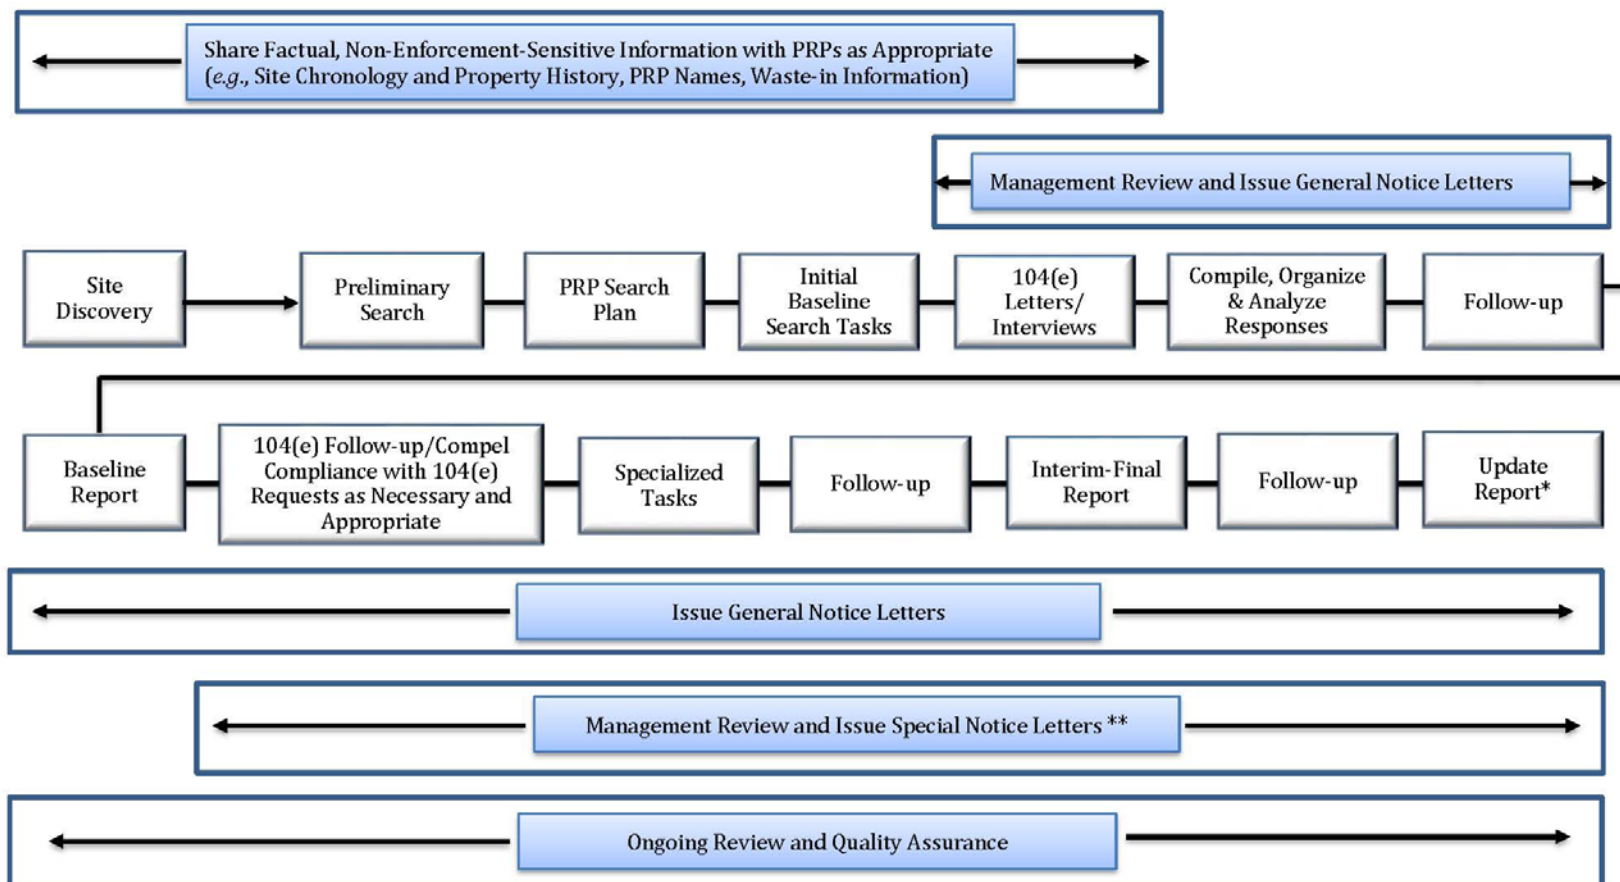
Share Factual, Non-Enforcement-Sensitive Information with PRPs as Appropriate (e.g., Site Chronology and Property History, PRP Names, Waste-in Information)

Management Review and Issue General Notice Letters

Site Discovery

Preliminary Search

PRP Search Plan

Initial Baseline Search Tasks

104(e) Letters/ Interviews

Compile, Organize & Analyze Responses

Follow-up

Baseline Report

104(e) Follow-up/Compel Compliance with 104(e) Requests as Necessary and Appropriate

Specialized Tasks

Follow-up

Interim-Final Report

Follow-up

Update Report*

Issue General Notice Letters

Management Review and Issue Special Notice Letters **

Ongoing Review and Quality Assurance